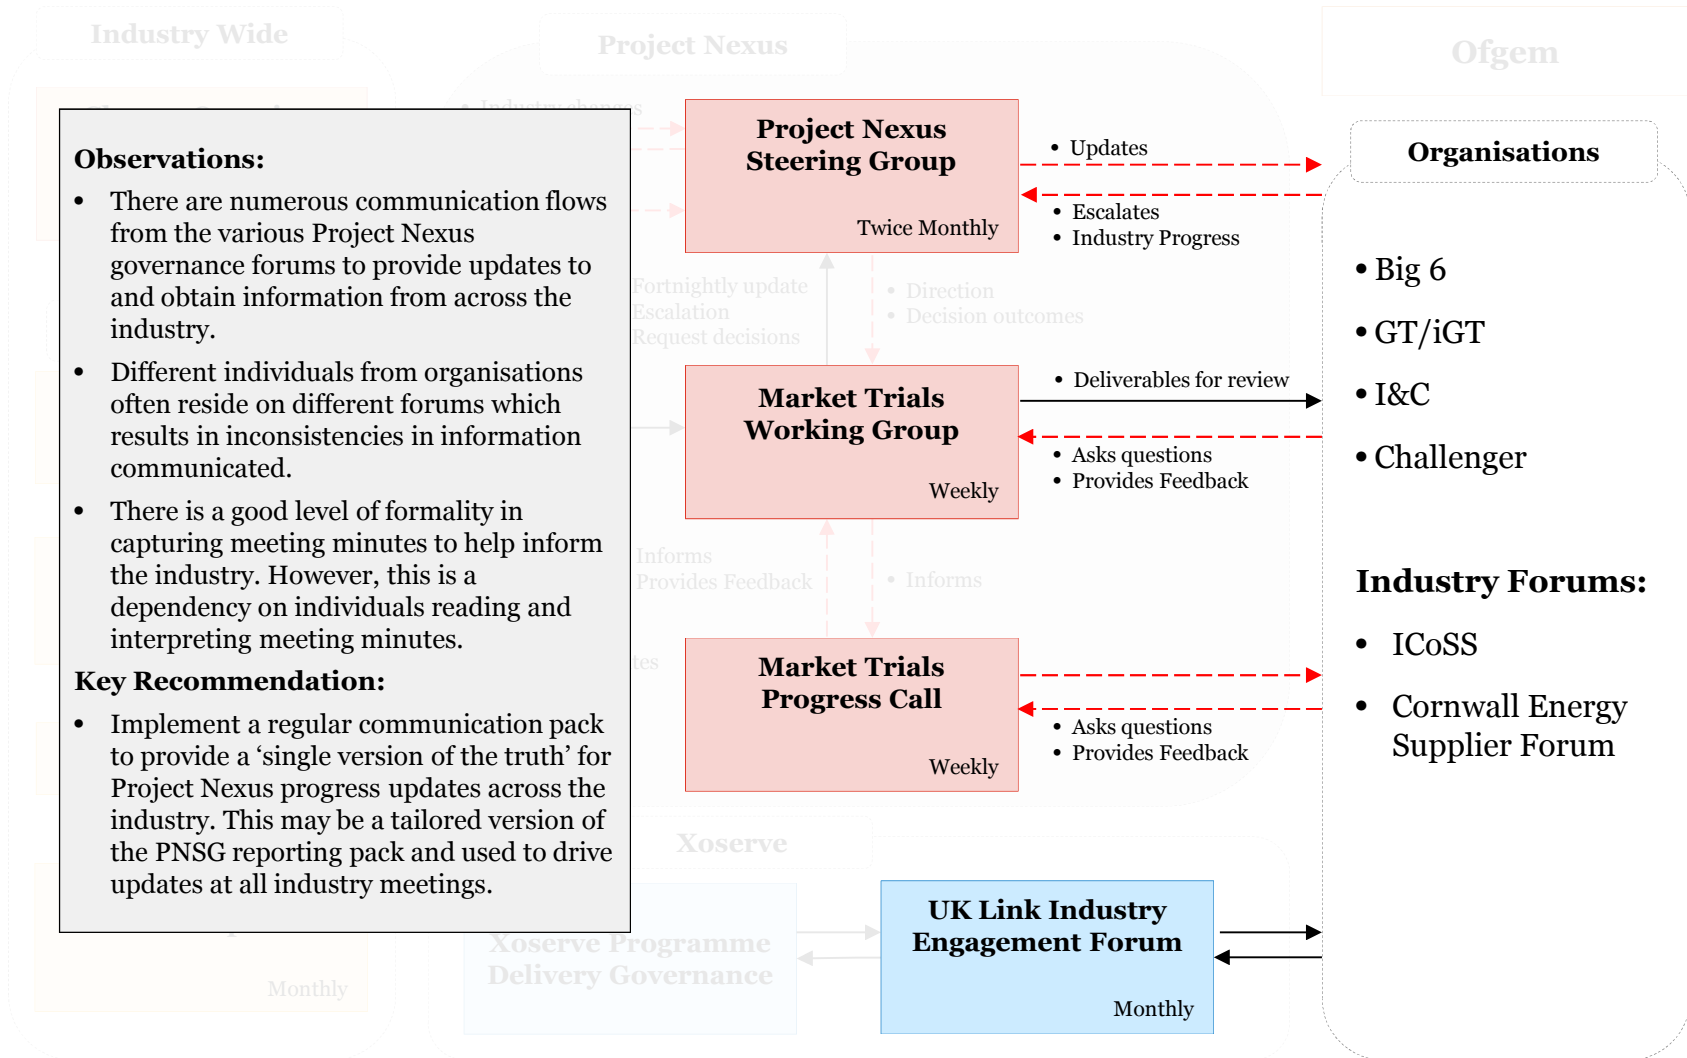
Industry Wide

Project Nexus

Ofgem

Observations:

- There are numerous communication flows from the various Project Nexus governance forums to provide updates to and obtain information from across the industry.
- Different individuals from organisations often reside on different forums which results in inconsistencies in information communicated.
- There is a good level of formality in capturing meeting minutes to help inform the industry. However, this is a dependency on individuals reading and interpreting meeting minutes.

Key Recommendation:

- Implement a regular communication pack to provide a 'single version of the truth' for Project Nexus progress updates across the industry. This may be a tailored version of the PNSG reporting pack and used to drive updates at all industry meetings.

Project Nexus Steering Group
Twice Monthly

- Updates
- Escalates
- Industry Progress

Fortnightly update
Escalation
Request decisions

- Direction
- Decision outcomes

Market Trials Working Group
Weekly

- Deliverables for review
- Asks questions
- Provides Feedback

Informs
Provides Feedback

- Informs

Market Trials Progress Call
Weekly

- Asks questions
- Provides Feedback

Organisations

- Big 6
- GT/iGT
- I&C
- Challenger

Industry Forums:

- ICoSS
- Cornwall Energy Supplier Forum

Xoserve

Xoserve Programme Delivery Governance

UK Link Industry Engagement Forum
Monthly

Monthly